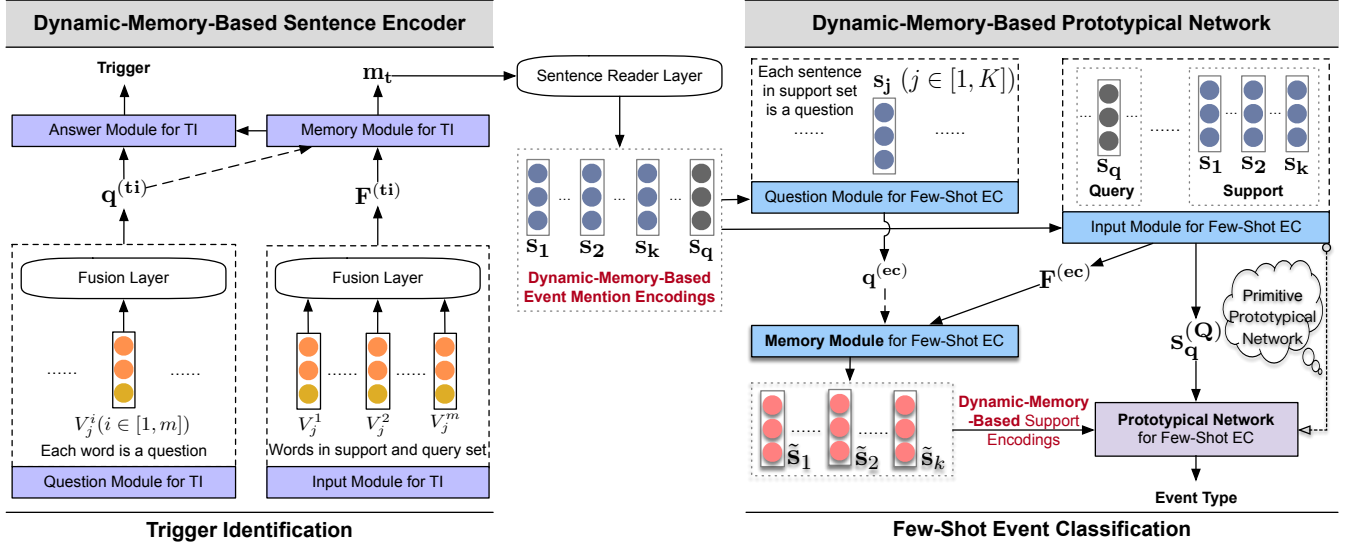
Dynamic-Memory-Based Sentence Encoder

Trigger

$\mathbf{m_t}$

Answer Module for TI

Memory Module for TI

$\mathbf{q^{(ti)}}$

$\mathbf{F^{(ti)}}$

Fusion Layer

Fusion Layer

......

......

$V_j^i (i \in [1, m])$

Each word is a question

Question Module for TI

$V_j^1$ ...... $V_j^2$ ...... $V_j^m$

Words in support and query set

Input Module for TI

Trigger Identification

Sentence Reader Layer

$\mathbf{s_1}$ ... $\mathbf{s_2}$ ... $\mathbf{s_k}$ ... $\mathbf{s_q}$

Dynamic-Memory-Based Event Mention Encodings

Dynamic-Memory-Based Prototypical Network

Each sentence in support set is a question

$\mathbf{s_j}$ $(j \in [1, K])$

......

......

Question Module for Few-Shot EC

...... $\mathbf{s_q}$ ...... $\mathbf{s_1}$ ... $\mathbf{s_2}$ ... $\mathbf{s_k}$

Query

Support

Input Module for Few-Shot EC

$\mathbf{q^{(ec)}}$

$\mathbf{F^{(ec)}}$

Primitive Prototypical Network

$\mathbf{s_q^{(Q)}}$

Memory Module for Few-Shot EC

$\tilde{\mathbf{s}}_1$ ...... $\tilde{\mathbf{s}}_2$ ...... $\tilde{\mathbf{s}}_k$

Dynamic-Memory-Based Support Encodings

Prototypical Network for Few-Shot EC

Event Type

Few-Shot Event Classification